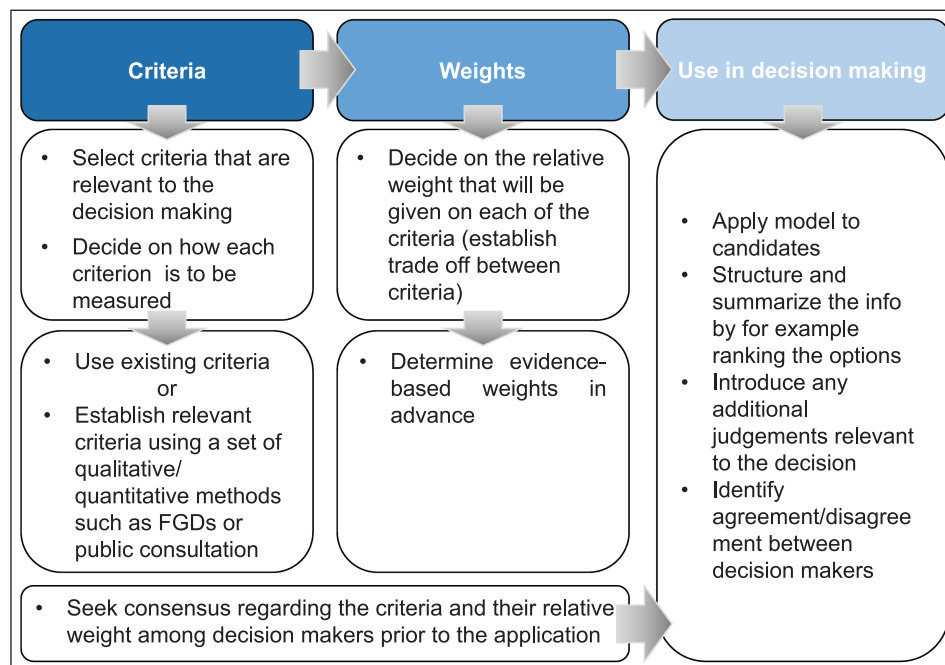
Criteria

Weights

Use in decision making

- Select criteria that are relevant to the decision making
- Decide on how each criterion is to be measured

- Decide on the relative weight that will be given on each of the criteria (establish trade off between criteria)

- Use existing criteria
or
- Establish relevant criteria using a set of qualitative/ quantitative methods such as FGDs or public consultation

- Determine evidence-based weights in advance

- Apply model to candidates
- Structure and summarize the info by for example ranking the options
- Introduce any additional judgements relevant to the decision
- Identify agreement/disagreement between decision makers

- Seek consensus regarding the criteria and their relative weight among decision makers prior to the application